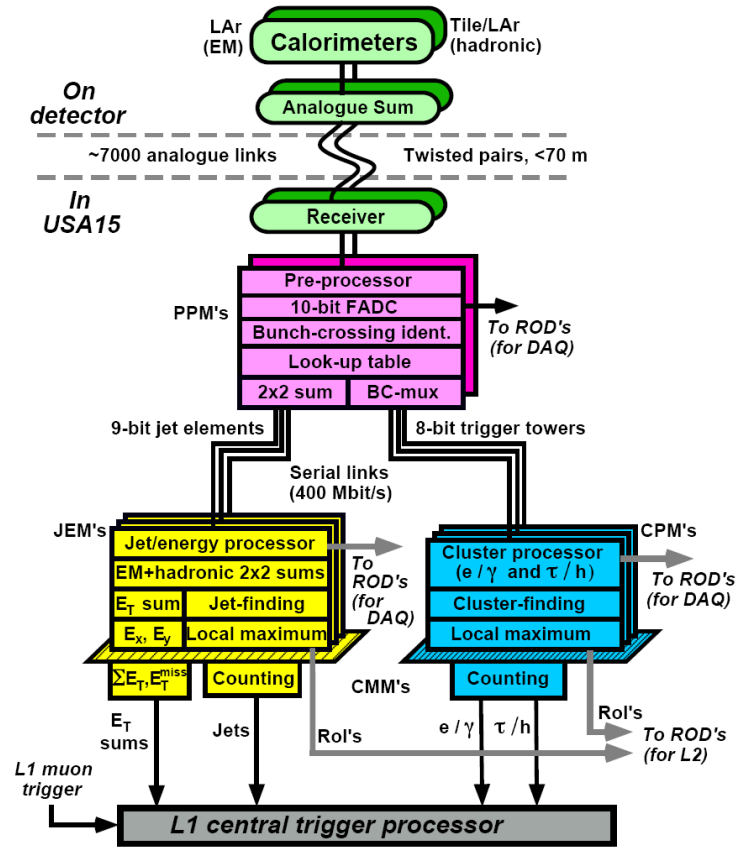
LAr (EM)
Calorimeters
Tile/LAr (hadronic)

On detector

Analogue Sum

~7000 analogue links
Twisted pairs, <70 m

In USA15

Receiver

PPM's
Pre-processor
10-bit FADC
Bunch-crossing ident.
Look-up table
2x2 sum
BC-mux
To ROD's (for DAQ)

9-bit jet elements
8-bit trigger towers
Serial links (400 Mbit/s)

JEM's
Jet/energy processor
EM+hadronic 2x2 sums
$E_T$ sum
Jet-finding
$E_x$, $E_y$
Local maximum
To ROD's (for DAQ)

CPM's
Cluster processor ($e/\gamma$ and $\tau/h$)
Cluster-finding
Local maximum
To ROD's (for DAQ)

$\Sigma E_T, E_T^{miss}$
Counting
CMM's
Counting

$E_T$ sums
Jets
RoI's
$e/\gamma$
$\tau/h$
RoI's
To ROD's (for L2)

L1 muon trigger

L1 central trigger processor